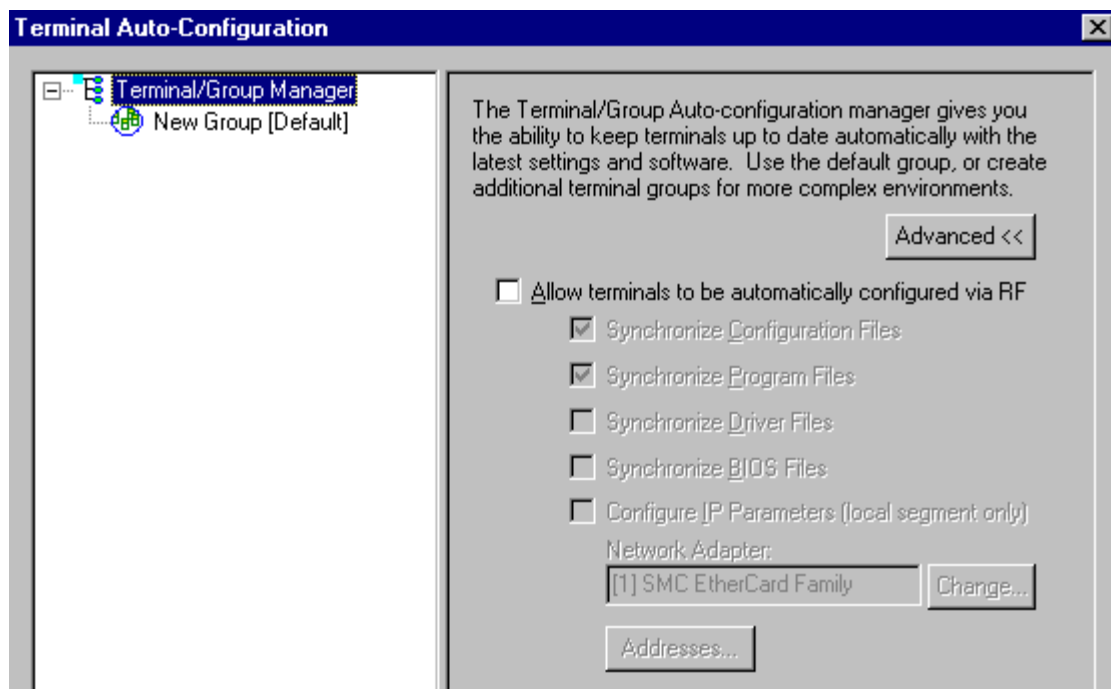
Terminal Auto-Configuration

Terminal/Group Manager
New Group [Default]

The Terminal/Group Auto-configuration manager gives you the ability to keep terminals up to date automatically with the latest settings and software. Use the default group, or create additional terminal groups for more complex environments.

Advanced <<

Allow terminals to be automatically configured via RF

Synchronize Configuration Files

Synchronize Program Files

Synchronize Driver Files

Synchronize BIOS Files

Configure IP Parameters (local segment only)

Network Adapter:

[1] SMC EtherCard Family

Change...

Addresses...